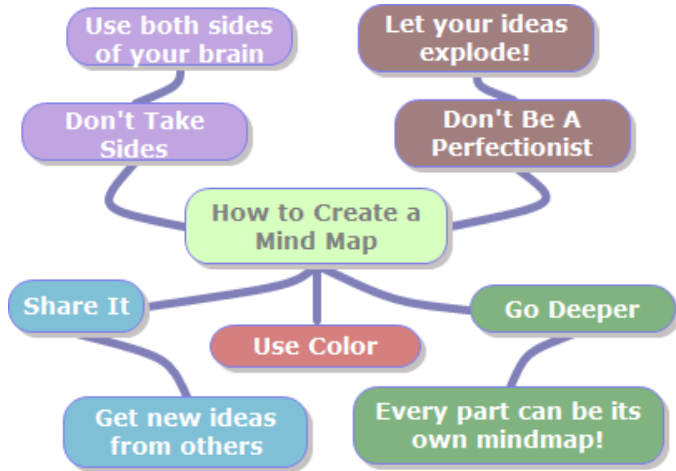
Use both sides of your brain

Let your ideas explode!

Don't Take Sides

Don't Be A Perfectionist

How to Create a Mind Map

Share It

Go Deeper

Use Color

Get new ideas from others

Every part can be its own mindmap!